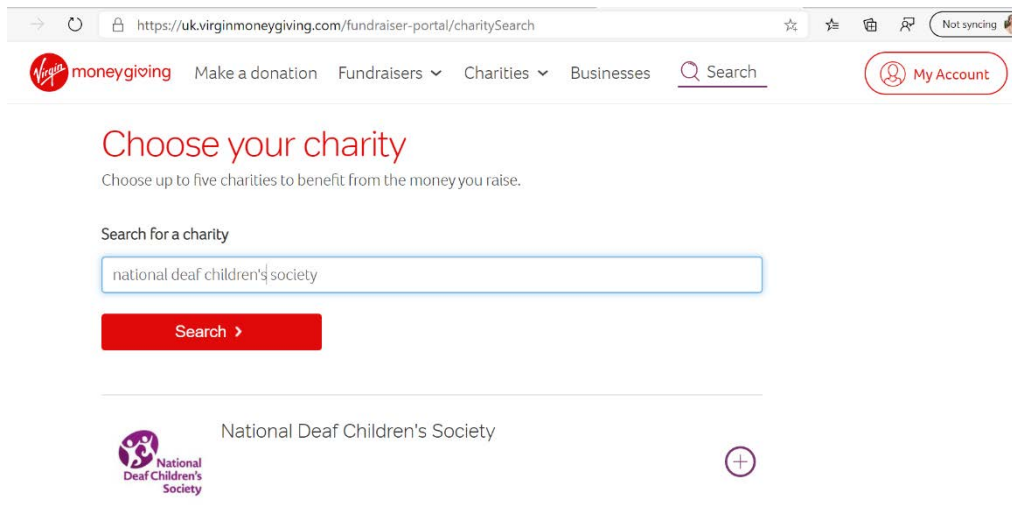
https://uk.virginmoneygiving.com/fundraiser-portal/charitySearch

Not syncing

Virgin moneygiving Make a donation Fundraisers Charities Businesses Search

My Account

Choose your charity

Choose up to five charities to benefit from the money you raise.

Search for a charity

national deaf children's society

Search

National Deaf Children's Society

National Deaf Children's Society